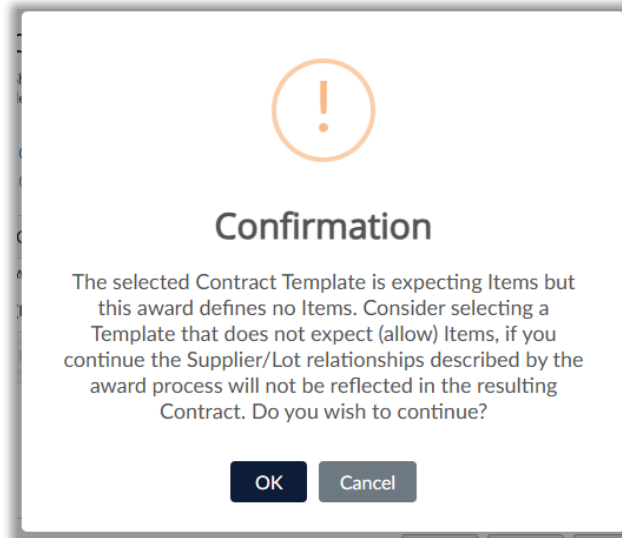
!

Confirmation

The selected Contract Template is expecting Items but this award defines no Items. Consider selecting a Template that does not expect (allow) Items, if you continue the Supplier/Lot relationships described by the award process will not be reflected in the resulting Contract. Do you wish to continue?

OK

Cancel